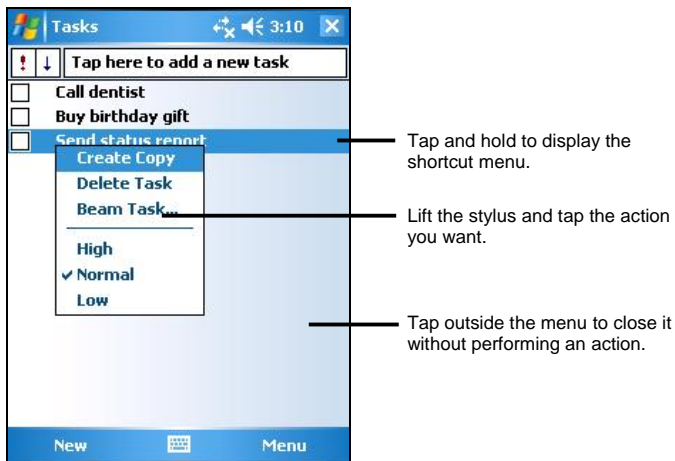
Tasks 3:10 ×

! ↓ Tap here to add a new task

Call dentist

Buy birthday gift

Send status report

Create Copy

Delete Task

Beam Task...

High

✓ Normal

Low

New Menu

Tap and hold to display the shortcut menu.

Lift the stylus and tap the action you want.

Tap outside the menu to close it without performing an action.